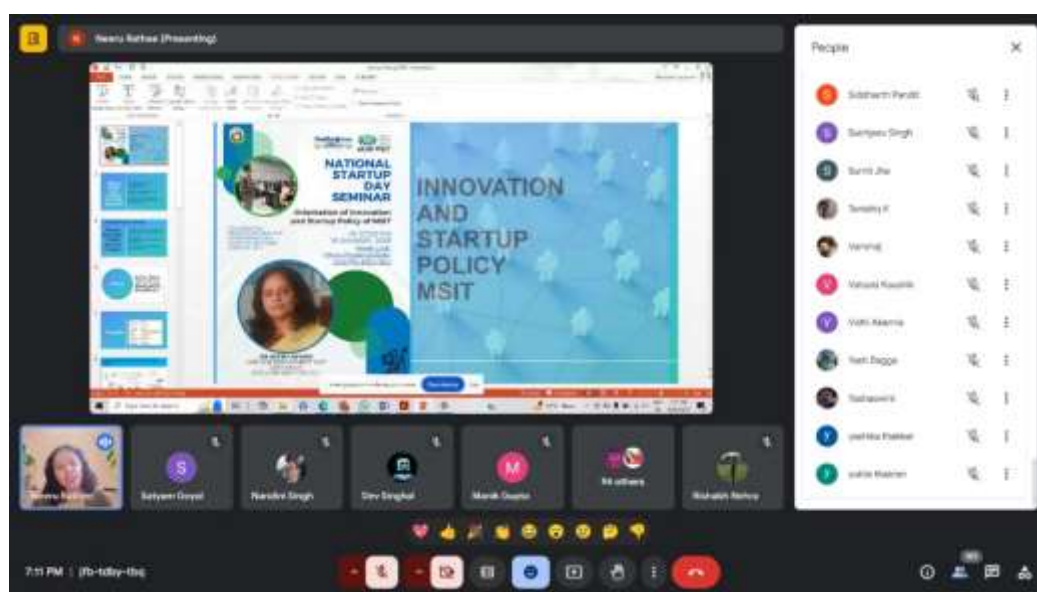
Neeru Rathee (Presenting)

NATIONAL STARTUP DAY SEMINAR

Orientation of Innovation and Startup Policy of MSIT

INNOVATION AND STARTUP POLICY MSIT

People

Siddharth Pandit

Sampreu Singh

Sumit Jha

Tanishq K

Vanshaj

Vatsala Kaushik

Vidhi Alawna

Yash Dagga

Yashasvini

yashika thakkar

yukta thakran

Neeru Rathee

Satyam Goyal

Nandini Singh

Dev Singhal

Manik Gupta

94 others

Rishabh Rathee

7:11 PM | ifb-tdby-tbs